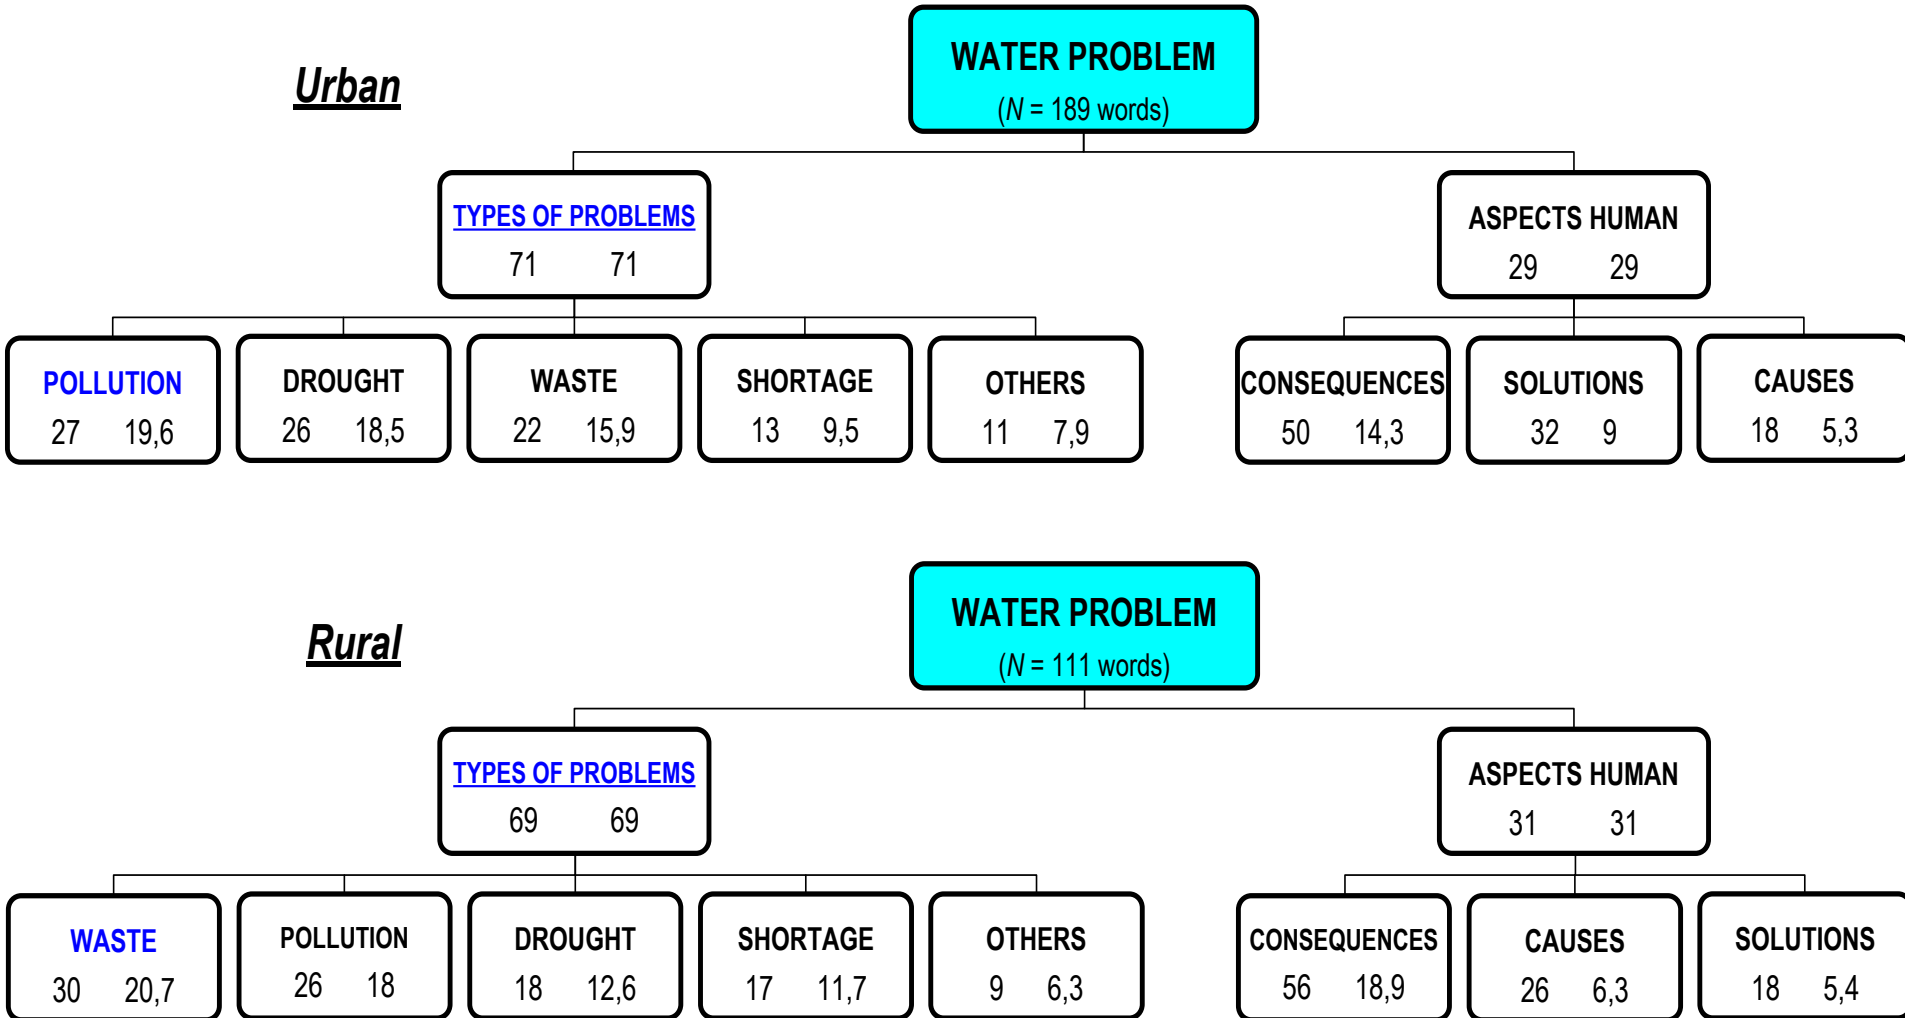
Urban

WATER PROBLEM
($N$ = 189 words)

TYPES OF PROBLEMS
71 71

ASPECTS HUMAN
29 29

POLLUTION
27 19,6

DROUGHT
26 18,5

WASTE
22 15,9

SHORTAGE
13 9,5

OTHERS
11 7,9

CONSEQUENCES
50 14,3

SOLUTIONS
32 9

CAUSES
18 5,3

Rural

WATER PROBLEM
($N$ = 111 words)

TYPES OF PROBLEMS
69 69

ASPECTS HUMAN
31 31

WASTE
30 20,7

POLLUTION
26 18

DROUGHT
18 12,6

SHORTAGE
17 11,7

OTHERS
9 6,3

CONSEQUENCES
56 18,9

CAUSES
26 6,3

SOLUTIONS
18 5,4